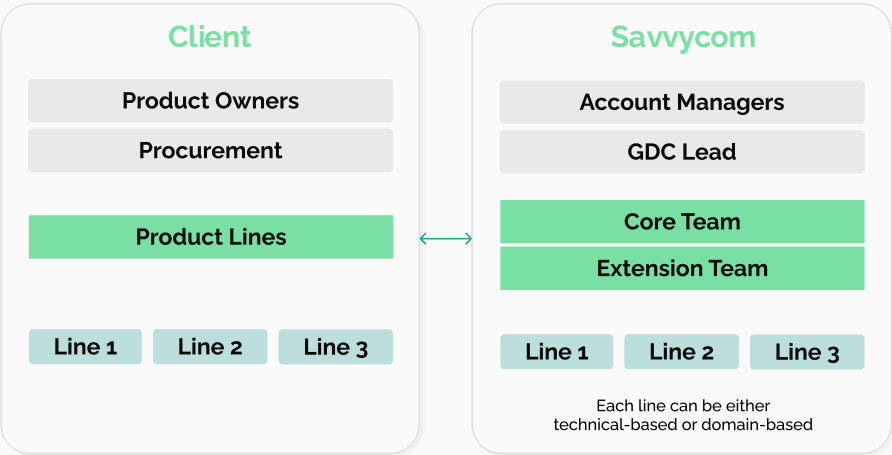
Client

Product Owners

Procurement

Product Lines

Line 1

Line 2

Line 3

Savvycom

Account Managers

GDC Lead

Core Team

Extension Team

Line 1

Line 2

Line 3

Each line can be either technical-based or domain-based